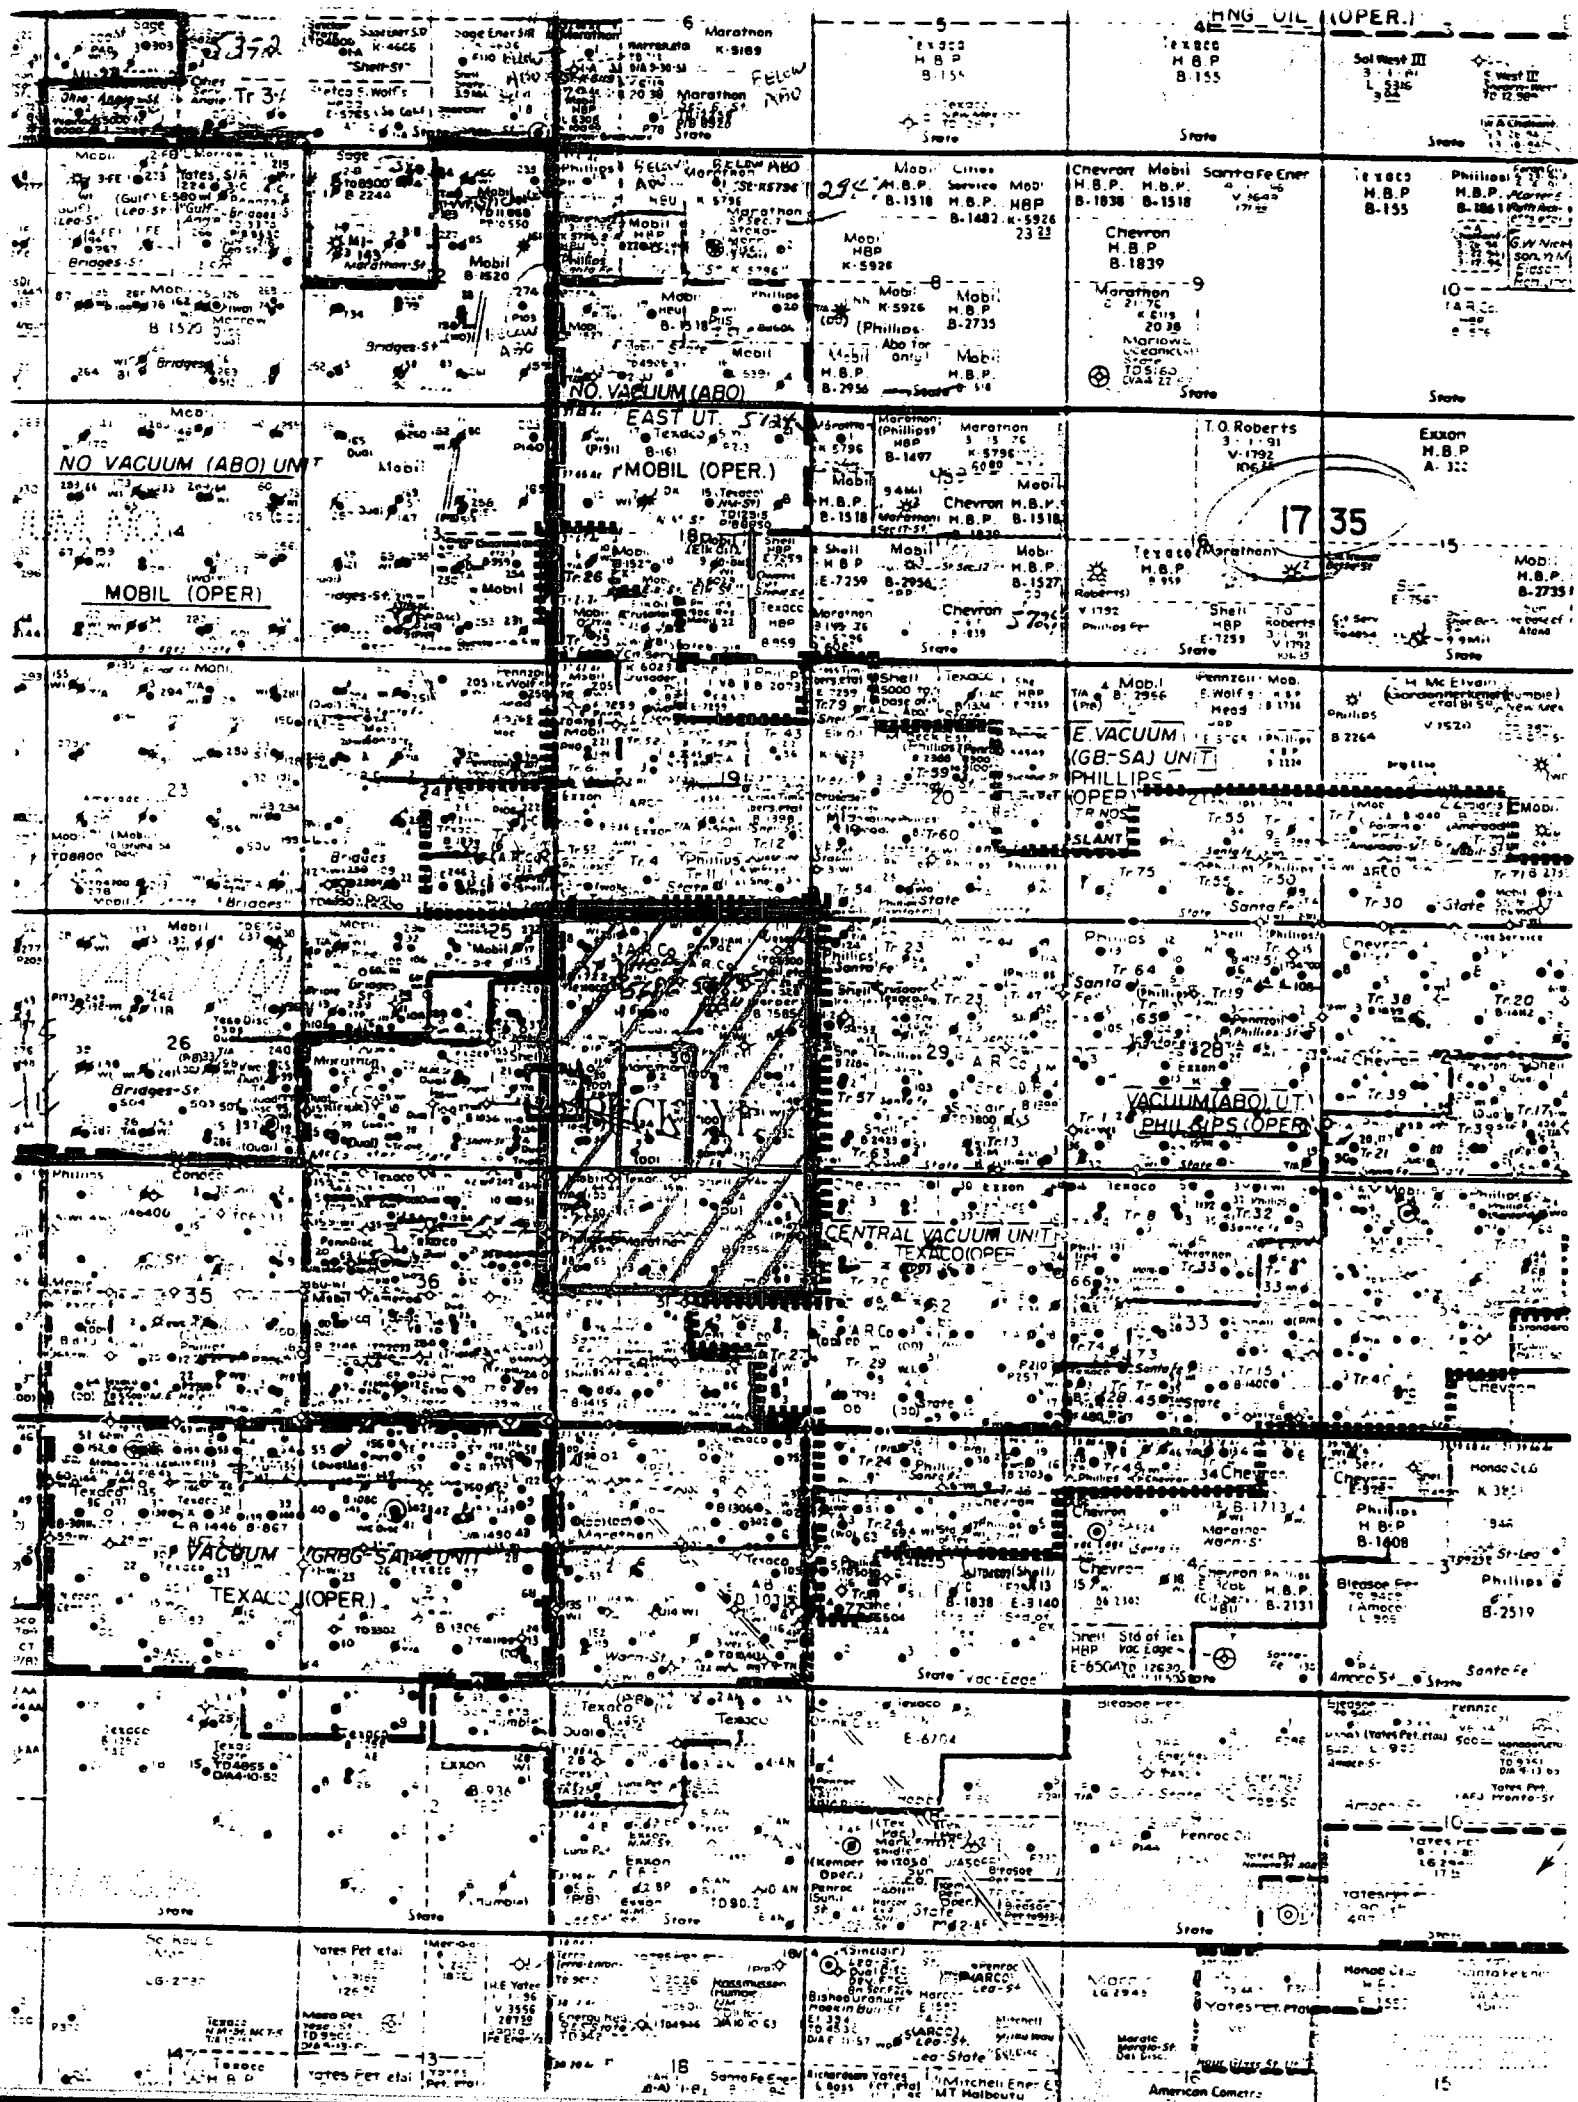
HNG OIL (OPER.)

6 Marathon K-5169

Texaco H.B.P B-155

Texaco H.B.P B-155

State

Sage

Tr 3

Marathon

State

Mobil

Yates, S/A

Bridges-St

Sage B 2244

Mobil B-1520

Marathon-St

Bridges-St

Mobil

Marathon

Mobil Cities Service Mobil H.B.P. B-1518 H.B.P. B-1482 K-5926

Mobil HBP K-5926

Chevron Mobil Santa Fe Ener H.B.P. H.B.P. B-1838 B-1518

Chevron H.B.P B-1839

Texaco H.B.P B-155

Phillips H.B.P. B-1861

Marathon 9

Mobil K-5926 Mobil B-2735

(Phillips Abo for only)

Mobil H.B.P. B-2956

Mobil H.B.P.

State

State

10

NO. VACUUM (ABO)

EAST UT.

MOBIL (OPER.)

NO VACUUM (ABO) UNIT

Mobil

14

MOBIL (OPER)

Marathon (Phillips) HBP B-1497

Marathon K-5796

Chevron H.B.P. B-1518

Mobil H.B.P. B-1518

Mobil B-2956

Chevron

State

T.O. Roberts V-1792

Exxon H.B.P A-322

17 35

15

Texaco (Marathon) H.B.P.

Shell HBP E-7259

Mobil H.B.P. B-2735

State

Mobil

23

Bridges

Mobil

E. VACUUM (GB-SA) UNIT PHILLIPS (OPER) TR NOS SLANT

19

20

Tr 55

Tr 75

Santa Fe

Tr 30 State

Mobil

25

Tr 23

Phillips

Tr 64

Tr 38

Tr 20

26

Bridges-St

Marathon

29

A R Co

28

Chevron

Tr 57

Tr 63

VACUUM (ABO) UT. PHILLIPS (OPER)

Tr 39

Phillips Conoco

Texaco

CENTRAL VACUUM UNIT TEXACO (OPER)

Tr 32

35

36

Tr 33

33

A R Co

Tr 29

Tr 74

Tr 15

Chevron

Mobil

Texaco

Tr 24

34 Chevron

Chevron

Marathon

B-1713

Mondo Oil Co

Phillips H.B.P B-1608

VACUUM (GRBG-SA) UNIT TEXACO (OPER.)

Marathon

Texaco

Chevron H.B.P. B-2131

Phillips B-2519

Santa Fe

State

Texaco

Texaco

Exxon

B-936

Texaco

E-6704

Yates Pet

Amoco

10

Exxon

Fenroc Oil

Yates Pet

State

State

State

State

Yates Pet etal

Mesa Pet

Texaco

13

Yates Pet etal

18

Santa Fe Ener

Sinclair

ARCO

State

16

American Cometra

15

Mitchell Ener

MT Halbouty